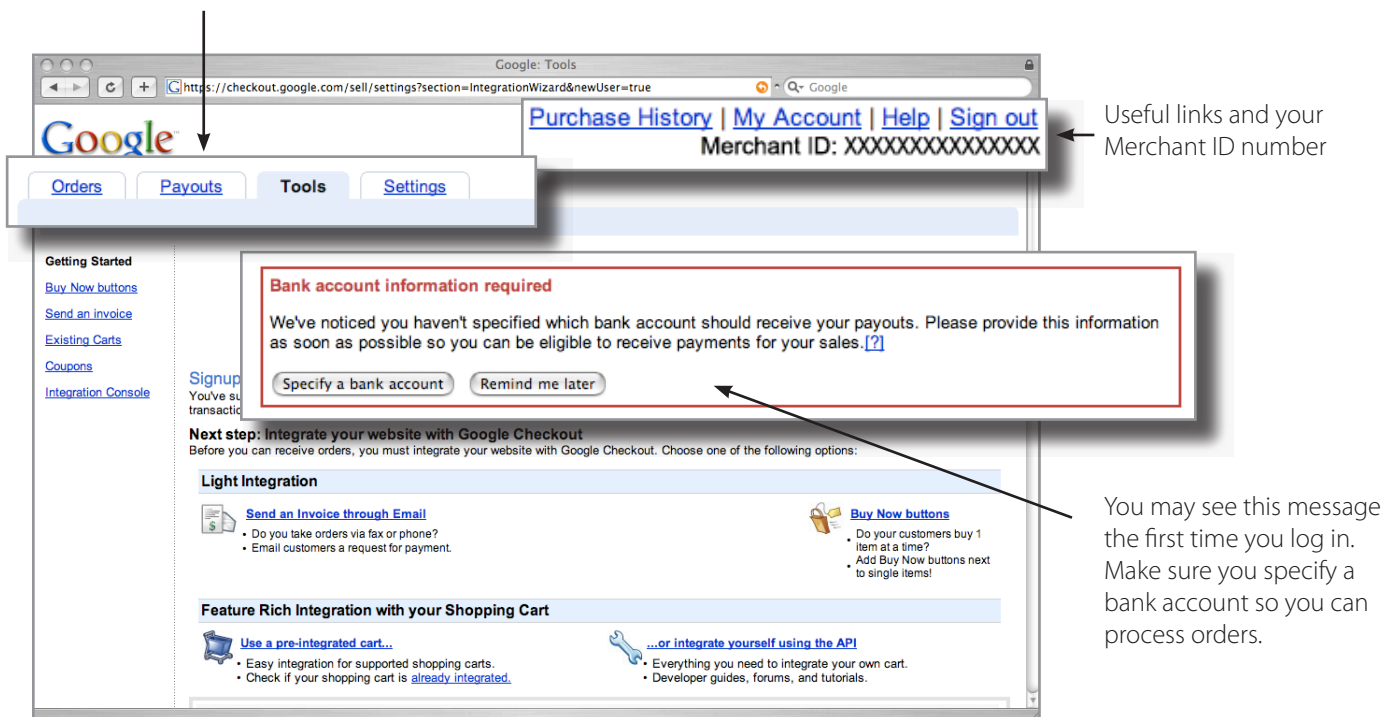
Google: Tools

https://checkout.google.com/sell/settings?section=IntegrationWizard&newUser=true

Google

Purchase History | My Account | Help | Sign out
Merchant ID: XXXXXXXXXXXXXXX

Useful links and your Merchant ID number

Orders | Payouts | Tools | Settings

Getting Started
Buy Now buttons
Send an invoice
Existing Carts
Coupons
Integration Console

Bank account information required

We've noticed you haven't specified which bank account should receive your payouts. Please provide this information as soon as possible so you can be eligible to receive payments for your sales.[?]

Specify a bank account | Remind me later

Signup
You've su
transactio

Next step: Integrate your website with Google Checkout
Before you can receive orders, you must integrate your website with Google Checkout. Choose one of the following options:

Light Integration

Send an Invoice through Email
• Do you take orders via fax or phone?
• Email customers a request for payment.

Buy Now buttons
• Do your customers buy 1 item at a time?
• Add Buy Now buttons next to single items!

Feature Rich Integration with your Shopping Cart

Use a pre-integrated cart...
• Easy integration for supported shopping carts.
• Check if your shopping cart is already integrated.

...or integrate yourself using the API
• Everything you need to integrate your own cart.
• Developer guides, forums, and tutorials.

You may see this message the first time you log in. Make sure you specify a bank account so you can process orders.